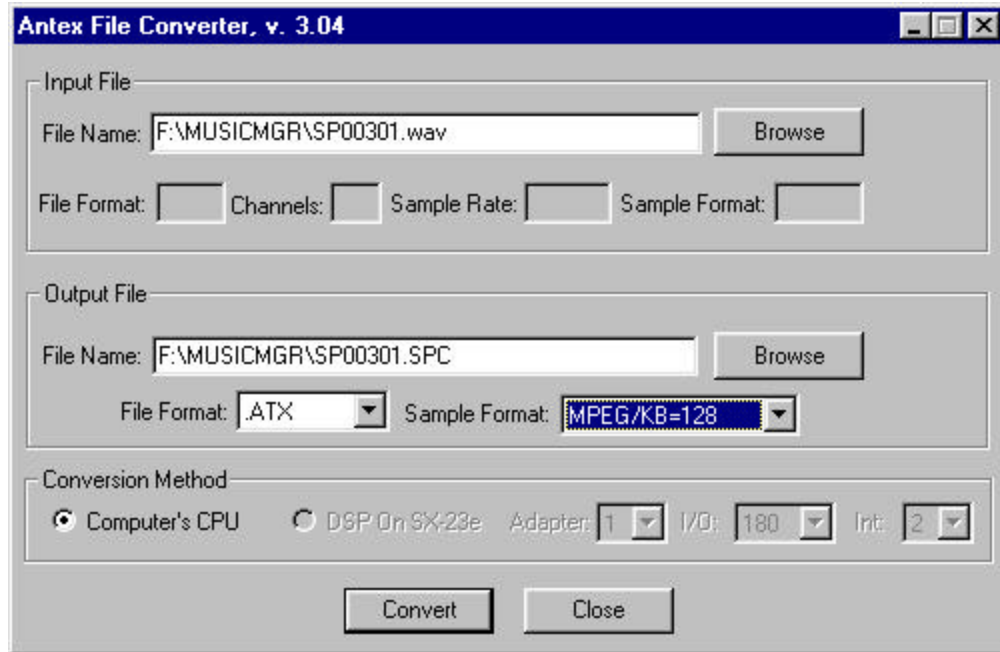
Antex File Converter, v. 3.04

Input File

File Name: F:\MUSICMGR\SP00301.wav

Browse

File Format:

Channels:

Sample Rate:

Sample Format:

Output File

File Name: F:\MUSICMGR\SP00301.SPC

Browse

File Format: .ATX

Sample Format: MPEG/KB=128

Conversion Method

Computer's CPU

DSP On SX-23e

Adapter: 1

I/O: 180

Int: 2

Convert

Close